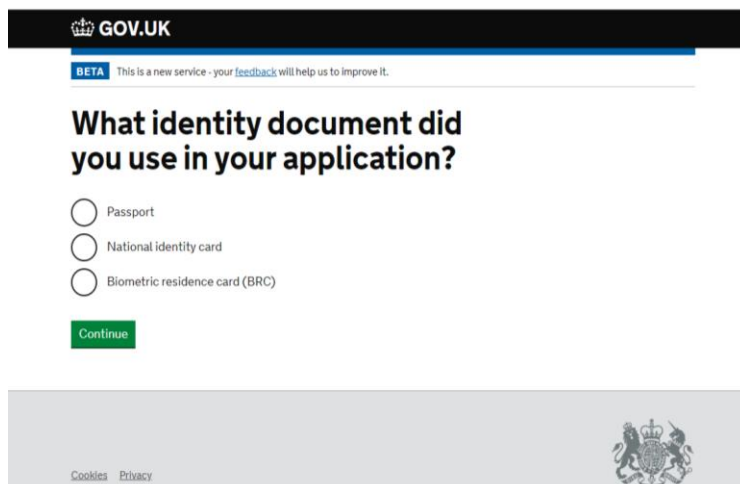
GOV.UK

BETA This is a new service - your feedback will help us to improve it.

What identity document did you use in your application?

Passport

National identity card

Biometric residence card (BRC)

Continue

Cookies Privacy